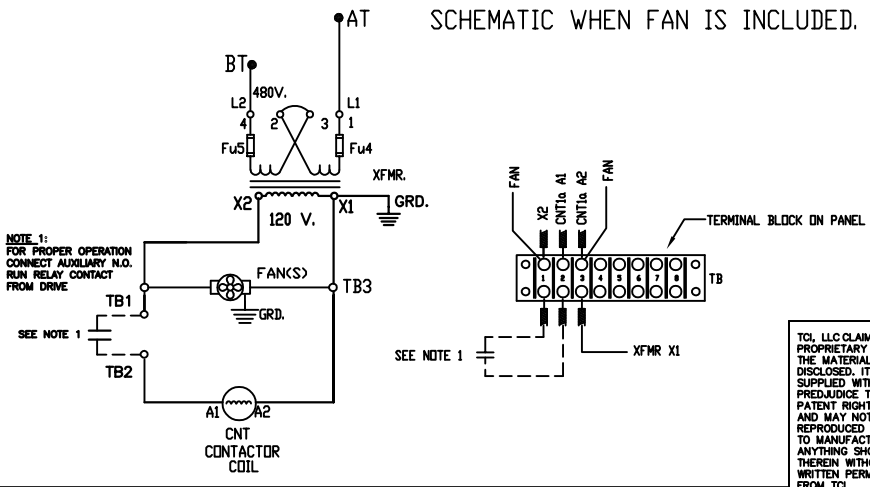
AT

SCHEMATIC WHEN FAN IS INCLUDED.

BT

480V.

L2

L1

4

2

3

1

Fu5

Fu4

XFMR.

X2

X1

120 V.

GRD.

NOTE 1:
FOR PROPER OPERATION CONNECT AUXILIARY N.O. RUN RELAY CONTACT FROM DRIVE

FAN(S)

TB1

TB3

GRD.

SEE NOTE 1

TB2

A1

A2

CNT
CONTACTOR
COIL

FAN

X2

CNT1a A1

CNT1a A2

FAN

TERMINAL BLOCK ON PANEL

1 2 3 4 5 6 7 8

TB

SEE NOTE 1

XFMR X1

TCI, LLC CLAIM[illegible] PROPRIETARY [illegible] THE MATERIAL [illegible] DISCLOSED. IT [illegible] SUPPLIED WIT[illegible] PREDJUDICE T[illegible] PATENT RIGHT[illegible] AND MAY NOT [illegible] REPRODUCED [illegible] TO MANUFACT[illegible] ANYTHING SHO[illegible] THEREIN WITHO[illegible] WRITTEN PERM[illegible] FROM TCI.